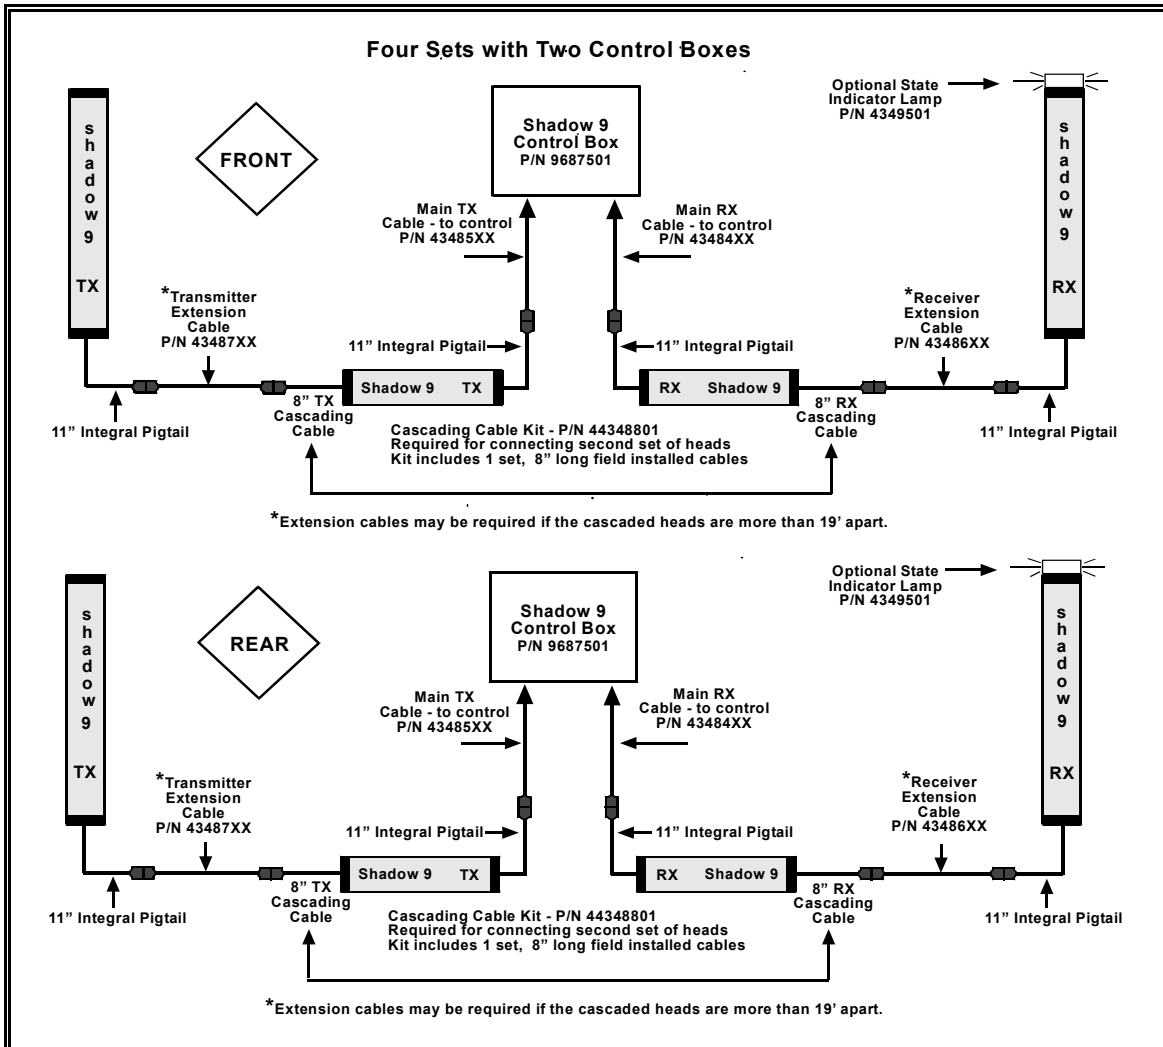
Four Sets with Two Control Boxes

s
h
a
d
o
w
9

TX

FRONT

Shadow 9
Control Box
P/N 9687501

Optional State
Indicator Lamp
P/N 4349501

s
h
a
d
o
w
9

RX

Main TX
Cable - to control
P/N 43485XX

Main RX
Cable - to control
P/N 43484XX

*Transmitter
Extension
Cable
P/N 43487XX

11" Integral Pigtail

11" Integral Pigtail

*Receiver
Extension
Cable
P/N 43486XX

Shadow 9 TX

RX Shadow 9

11" Integral Pigtail

8" TX
Cascading
Cable

Cascading Cable Kit - P/N 44348801
Required for connecting second set of heads
Kit includes 1 set, 8" long field installed cables

8" RX
Cascading
Cable

11" Integral Pigtail

*Extension cables may be required if the cascaded heads are more than 19' apart.

s
h
a
d
o
w
9

TX

REAR

Shadow 9
Control Box
P/N 9687501

Optional State
Indicator Lamp
P/N 4349501

s
h
a
d
o
w
9

RX

Main TX
Cable - to control
P/N 43485XX

Main RX
Cable - to control
P/N 43484XX

*Transmitter
Extension
Cable
P/N 43487XX

11" Integral Pigtail

11" Integral Pigtail

*Receiver
Extension
Cable
P/N 43486XX

Shadow 9 TX

RX Shadow 9

11" Integral Pigtail

8" TX
Cascading
Cable

Cascading Cable Kit - P/N 44348801
Required for connecting second set of heads
Kit includes 1 set, 8" long field installed cables

8" RX
Cascading
Cable

11" Integral Pigtail

*Extension cables may be required if the cascaded heads are more than 19' apart.